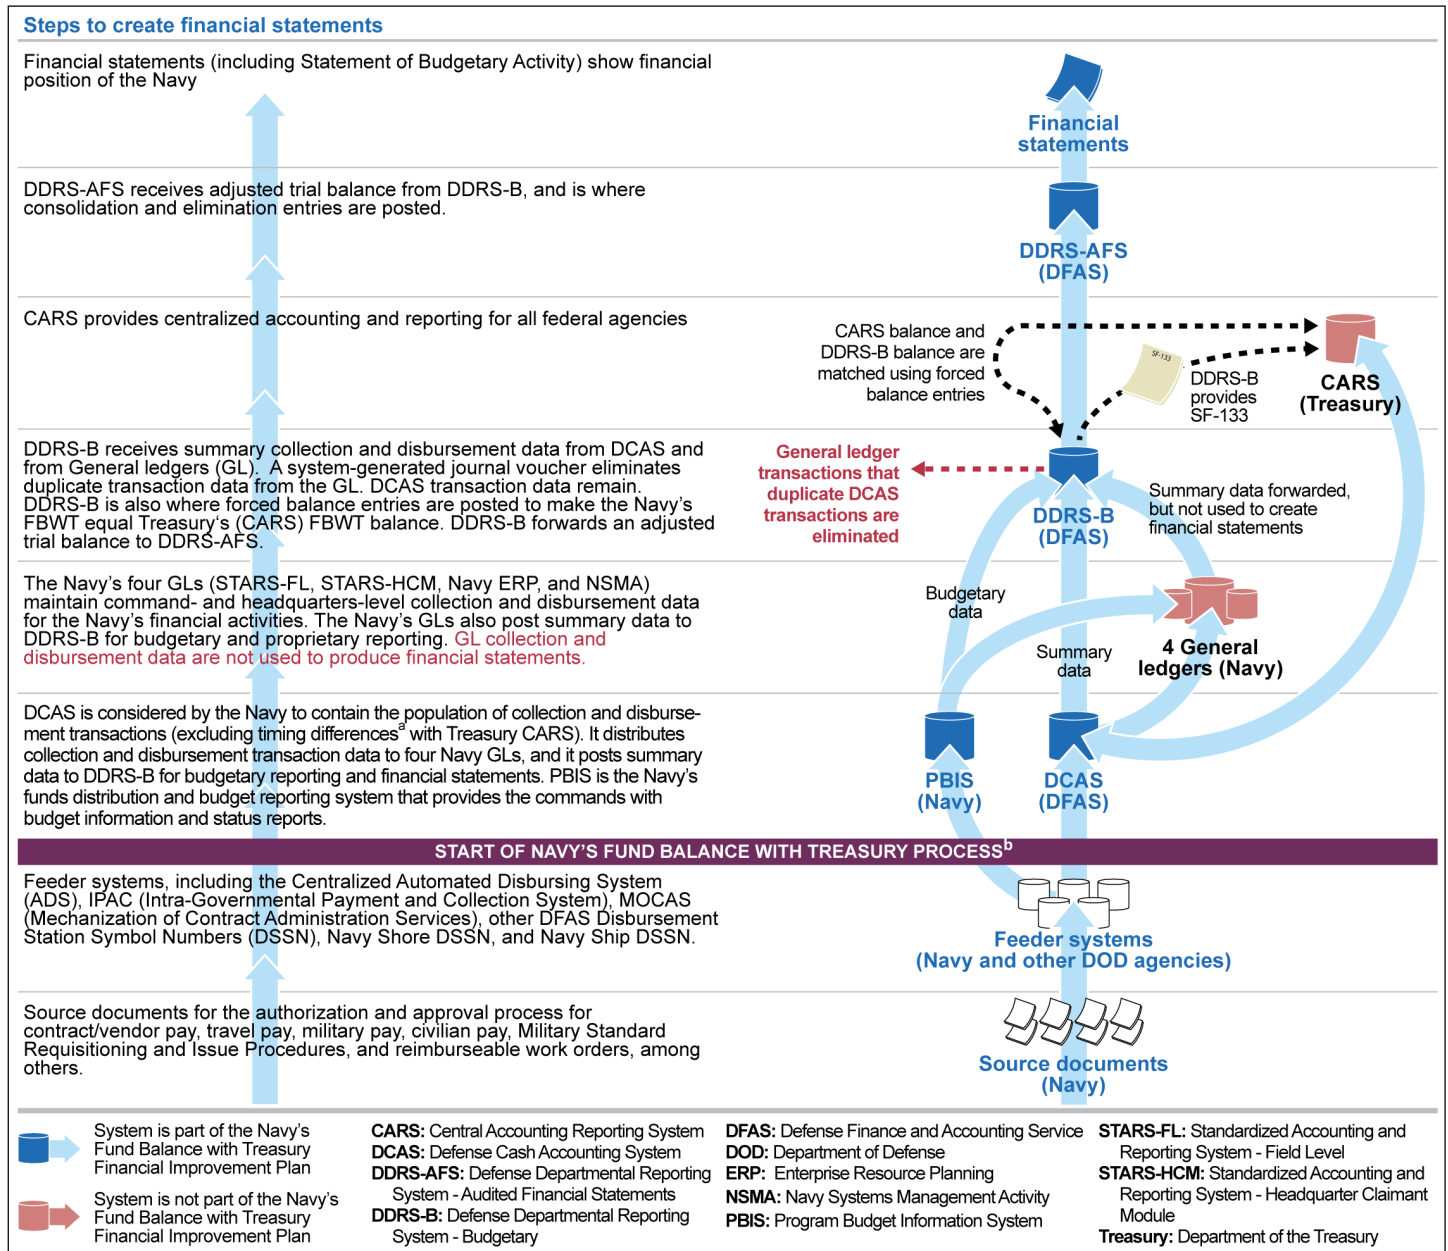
Steps to create financial statements

Financial statements (including Statement of Budgetary Activity) show financial position of the Navy

Financial statements

DDRS-AFS receives adjusted trial balance from DDRS-B, and is where consolidation and elimination entries are posted.

DDRS-AFS (DFAS)

CARS provides centralized accounting and reporting for all federal agencies

CARS balance and DDRS-B balance are matched using forced balance entries

SF-133

DDRS-B provides SF-133

CARS (Treasury)

DDRS-B receives summary collection and disbursement data from DCAS and from General ledgers (GL). A system-generated journal voucher eliminates duplicate transaction data from the GL. DCAS transaction data remain. DDRS-B is also where forced balance entries are posted to make the Navy's FBWT equal Treasury's (CARS) FBWT balance. DDRS-B forwards an adjusted trial balance to DDRS-AFS.

General ledger transactions that duplicate DCAS transactions are eliminated

DDRS-B (DFAS)

Summary data forwarded, but not used to create financial statements

The Navy's four GLs (STARS-FL, STARS-HCM, Navy ERP, and NSMA) maintain command- and headquarters-level collection and disbursement data for the Navy's financial activities. The Navy's GLs also post summary data to DDRS-B for budgetary and proprietary reporting. GL collection and disbursement data are not used to produce financial statements.

Budgetary data

Summary data

4 General ledgers (Navy)

DCAS is considered by the Navy to contain the population of collection and disbursement transactions (excluding timing differences$^a$ with Treasury CARS). It distributes collection and disbursement transaction data to four Navy GLs, and it posts summary data to DDRS-B for budgetary reporting and financial statements. PBIS is the Navy's funds distribution and budget reporting system that provides the commands with budget information and status reports.

PBIS (Navy)

DCAS (DFAS)

START OF NAVY'S FUND BALANCE WITH TREASURY PROCESS$^b$

Feeder systems, including the Centralized Automated Disbursing System (ADS), IPAC (Intra-Governmental Payment and Collection System), MOCAS (Mechanization of Contract Administration Services), other DFAS Disbursement Station Symbol Numbers (DSSN), Navy Shore DSSN, and Navy Ship DSSN.

Feeder systems (Navy and other DOD agencies)

Source documents for the authorization and approval process for contract/vendor pay, travel pay, military pay, civilian pay, Military Standard Requisitioning and Issue Procedures, and reimburseable work orders, among others.

Source documents (Navy)

System is part of the Navy's Fund Balance with Treasury Financial Improvement Plan

System is not part of the Navy's Fund Balance with Treasury Financial Improvement Plan

CARS: Central Accounting Reporting System
DCAS: Defense Cash Accounting System
DDRS-AFS: Defense Departmental Reporting System - Audited Financial Statements
DDRS-B: Defense Departmental Reporting System - Budgetary

DFAS: Defense Finance and Accounting Service
DOD: Department of Defense
ERP: Enterprise Resource Planning
NSMA: Navy Systems Management Activity
PBIS: Program Budget Information System

STARS-FL: Standardized Accounting and Reporting System - Field Level
STARS-HCM: Standardized Accounting and Reporting System - Headquarter Claimant Module
Treasury: Department of the Treasury